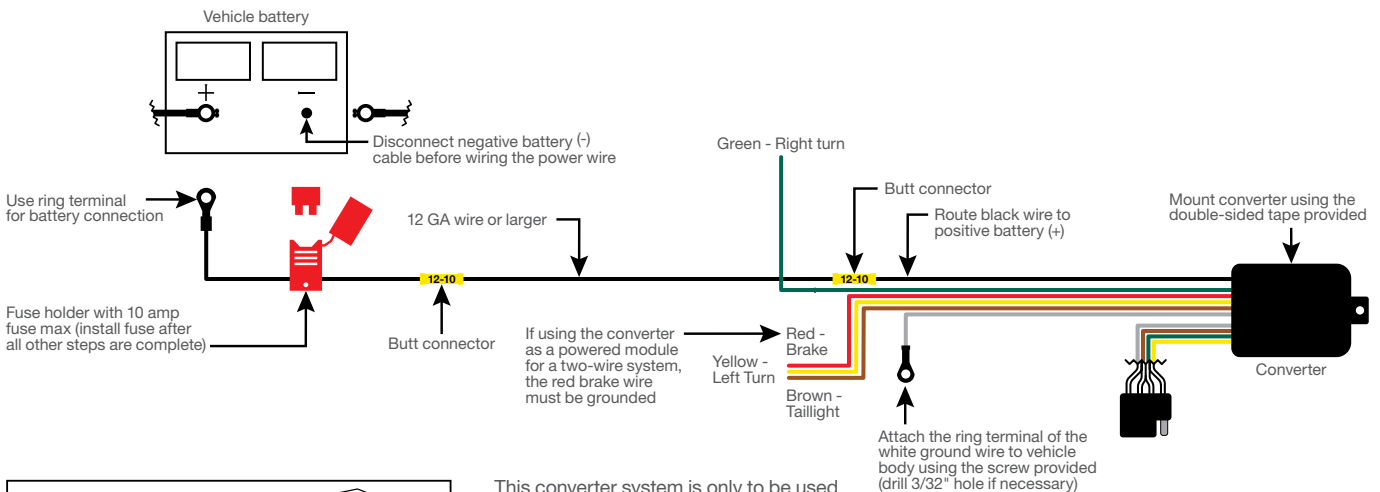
Vehicle battery

+

–

Disconnect negative battery (-) cable before wiring the power wire

Green - Right turn

Use ring terminal for battery connection

12 GA wire or larger

Butt connector

Route black wire to positive battery (+)

Mount converter using the double-sided tape provided

12-10

12-10

Fuse holder with 10 amp fuse max (install fuse after all other steps are complete)

Butt connector

If using the converter as a powered module for a two-wire system, the red brake wire must be grounded

Red - Brake

Yellow - Left Turn

Brown - Taillight

Converter

Attach the ring terminal of the white ground wire to vehicle body using the screw provided (drill 3/32" hole if necessary)

This converter system is only to be used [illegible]